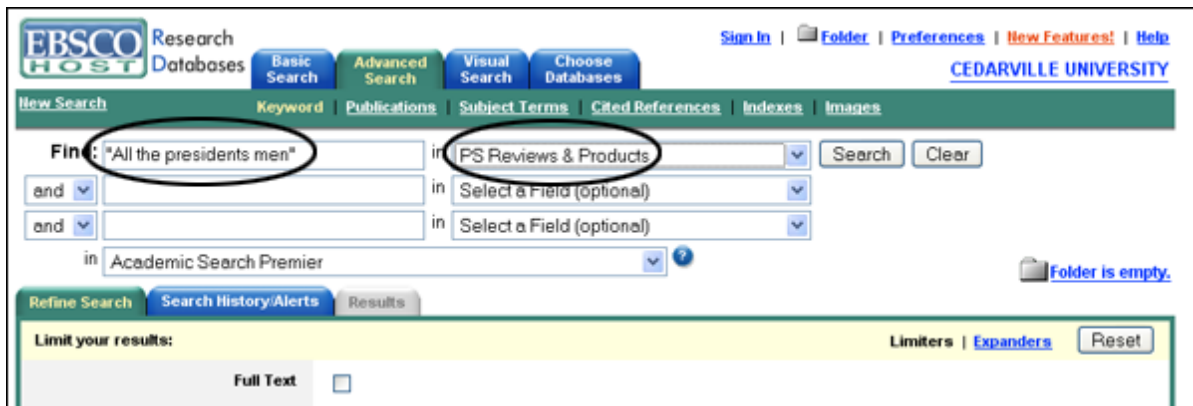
EBSCO HOST Research Databases

Basic Search | Advanced Search | Visual Search | Choose Databases

Sign In | Folder | Preferences | New Features! | Help

CEDARVILLE UNIVERSITY

New Search

Keyword | Publications | Subject Terms | Cited References | Indexes | Images

Find: "All the presidents men" in PS Reviews & Products Search Clear

and in Select a Field (optional)

and in Select a Field (optional)

in Academic Search Premier ?

Folder is empty.

Refine Search | Search History/Alerts | Results

Limit your results:

Limiters | Expanders Reset

Full Text